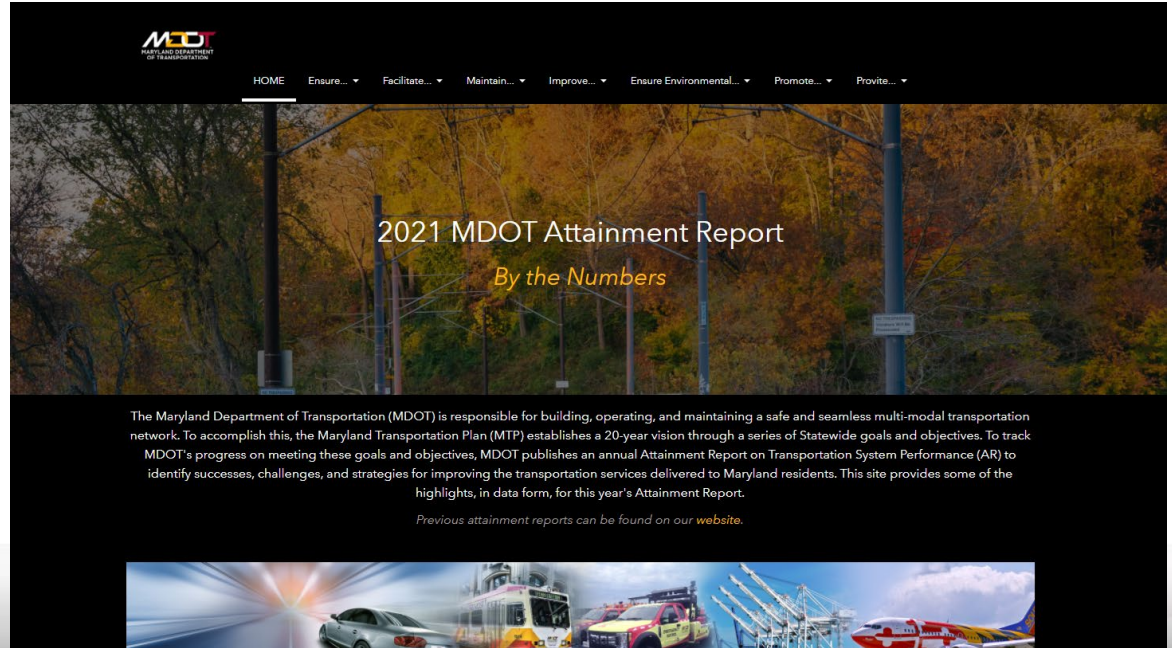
MDOT
MARYLAND DEPARTMENT OF TRANSPORTATION

HOME Ensure... ▾ Facilitate... ▾ Maintain... ▾ Improve... ▾ Ensure Environmental... ▾ Promote... ▾ Provite... ▾

2021 MDOT Attainment Report

By the Numbers

The Maryland Department of Transportation (MDOT) is responsible for building, operating, and maintaining a safe and seamless multi-modal transportation network. To accomplish this, the Maryland Transportation Plan (MTP) establishes a 20-year vision through a series of Statewide goals and objectives. To track MDOT's progress on meeting these goals and objectives, MDOT publishes an annual Attainment Report on Transportation System Performance (AR) to identify successes, challenges, and strategies for improving the transportation services delivered to Maryland residents. This site provides some of the highlights, in data form, for this year's Attainment Report.

Previous attainment reports can be found on our website.